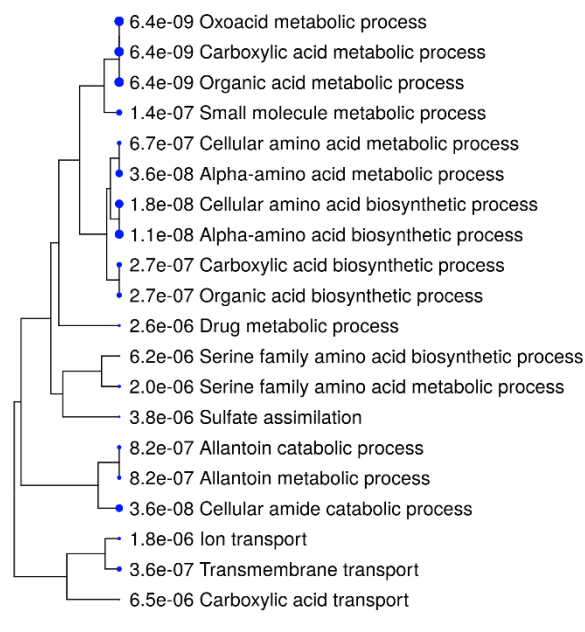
6.4e-09 Oxoacid metabolic process
6.4e-09 Carboxylic acid metabolic process
6.4e-09 Organic acid metabolic process
1.4e-07 Small molecule metabolic process
6.7e-07 Cellular amino acid metabolic process
3.6e-08 Alpha-amino acid metabolic process
1.8e-08 Cellular amino acid biosynthetic process
1.1e-08 Alpha-amino acid biosynthetic process
2.7e-07 Carboxylic acid biosynthetic process
2.7e-07 Organic acid biosynthetic process
2.6e-06 Drug metabolic process
6.2e-06 Serine family amino acid biosynthetic process
2.0e-06 Serine family amino acid metabolic process
3.8e-06 Sulfate assimilation
8.2e-07 Allantoin catabolic process
8.2e-07 Allantoin metabolic process
3.6e-08 Cellular amide catabolic process
1.8e-06 Ion transport
3.6e-07 Transmembrane transport
6.5e-06 Carboxylic acid transport